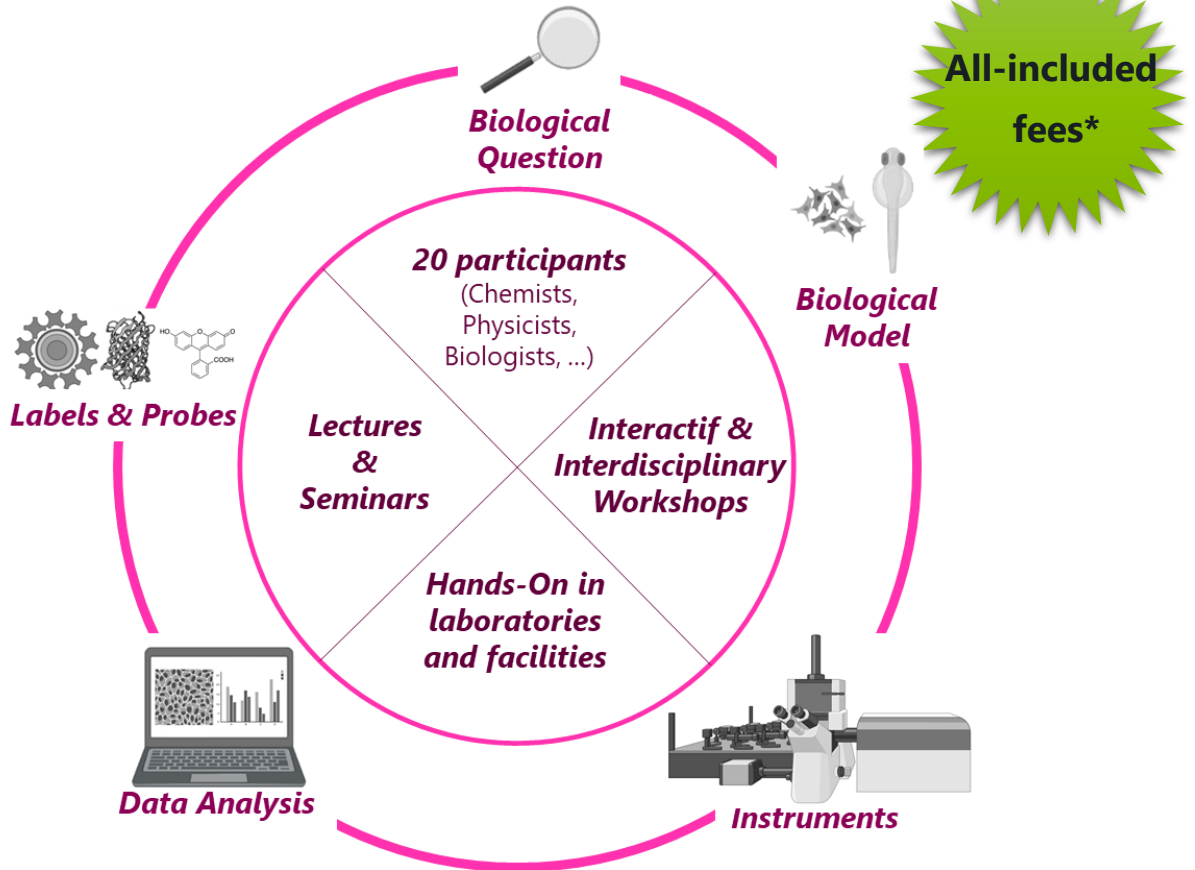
All-included fees*

Biological Question

Biological Model

Labels & Probes

20 participants
(Chemists, Physicists, Biologists, ...)

Lectures & Seminars

Interactif & Interdisciplinary Workshops

Hands-On in laboratories and facilities

HO

O

COOH

Data Analysis

Instruments